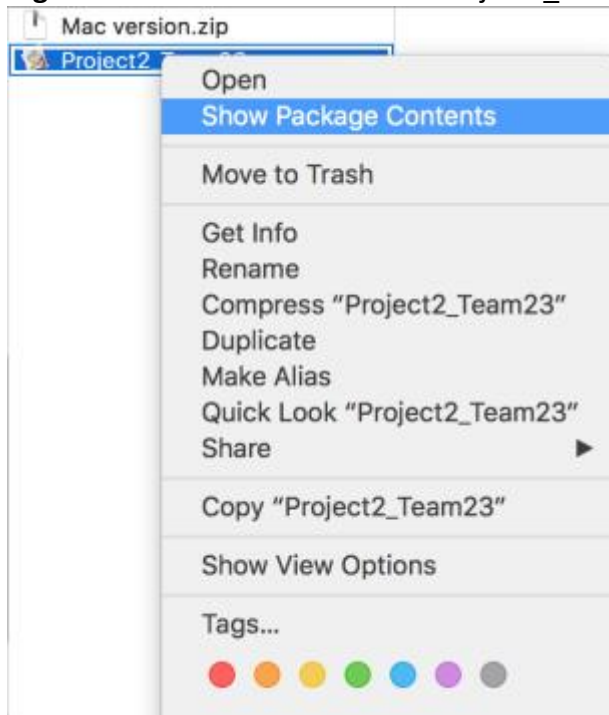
Mac version.zip
Project2_Team23

Open
Show Package Contents

Move to Trash

Get Info
Rename
Compress "Project2_Team23"
Duplicate
Make Alias
Quick Look "Project2_Team23"
Share

Copy "Project2_Team23"

Show View Options

Tags...